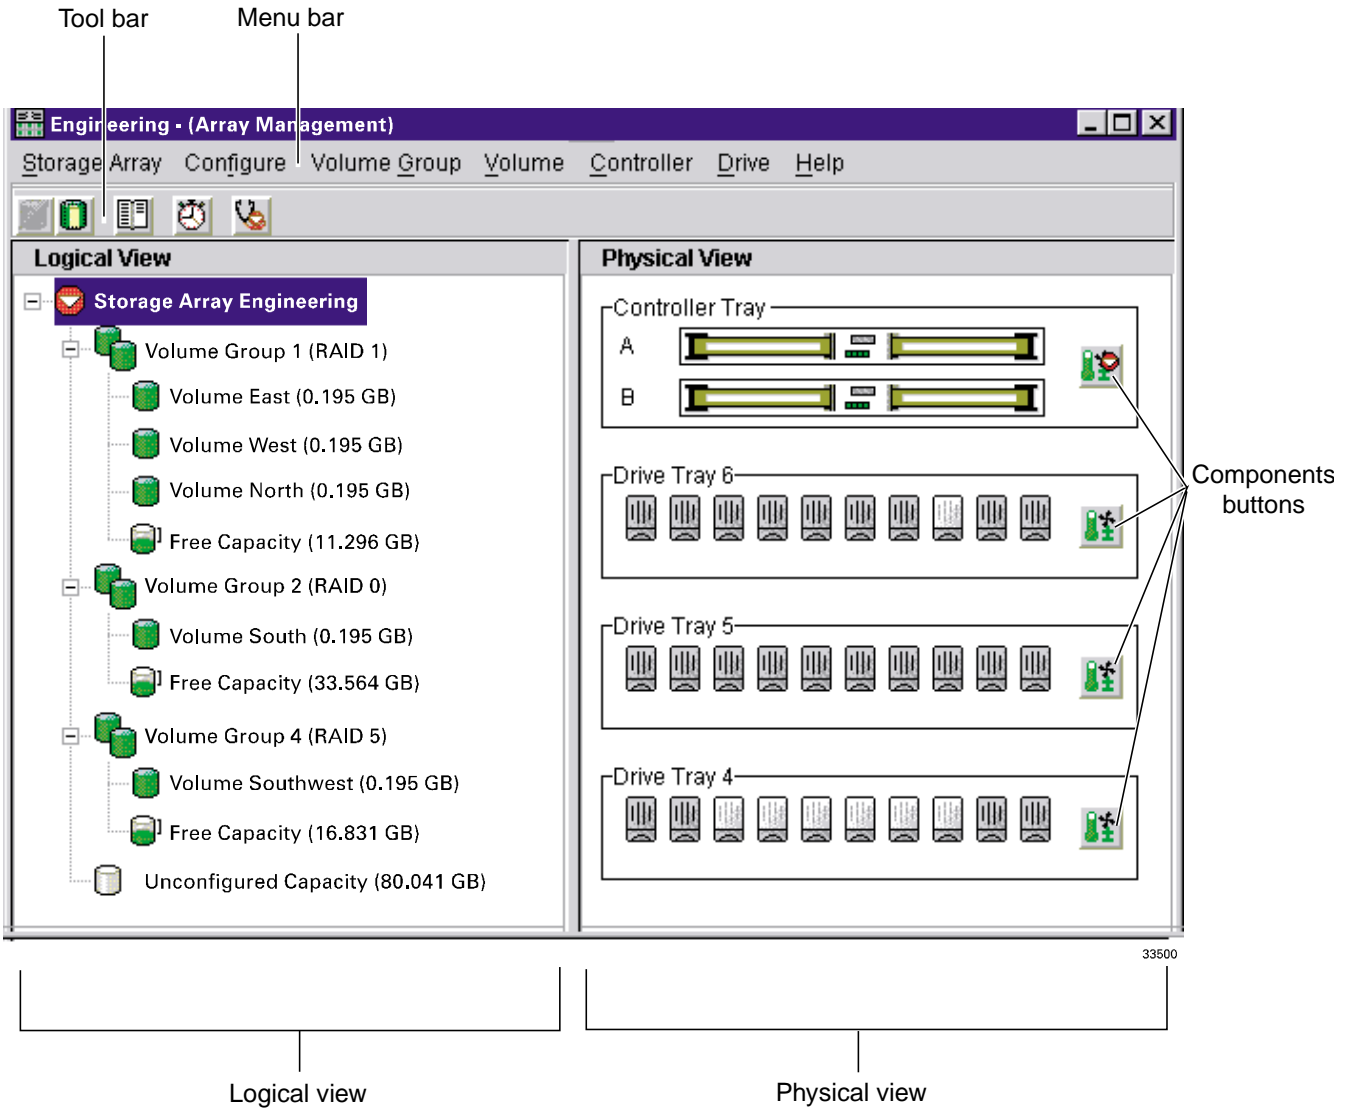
Tool bar
Menu bar

Engineering - (Array Management)

Storage Array Configure Volume Group Volume Controller Drive Help

Logical View

Storage Array Engineering
Volume Group 1 (RAID 1)
Volume East (0.195 GB)
Volume West (0.195 GB)
Volume North (0.195 GB)
Free Capacity (11.296 GB)
Volume Group 2 (RAID 0)
Volume South (0.195 GB)
Free Capacity (33.564 GB)
Volume Group 4 (RAID 5)
Volume Southwest (0.195 GB)
Free Capacity (16.831 GB)
Unconfigured Capacity (80.041 GB)

Physical View

Controller Tray
A
B

Drive Tray 6
Drive Tray 5
Drive Tray 4

Components buttons

33500

Logical view
Physical view